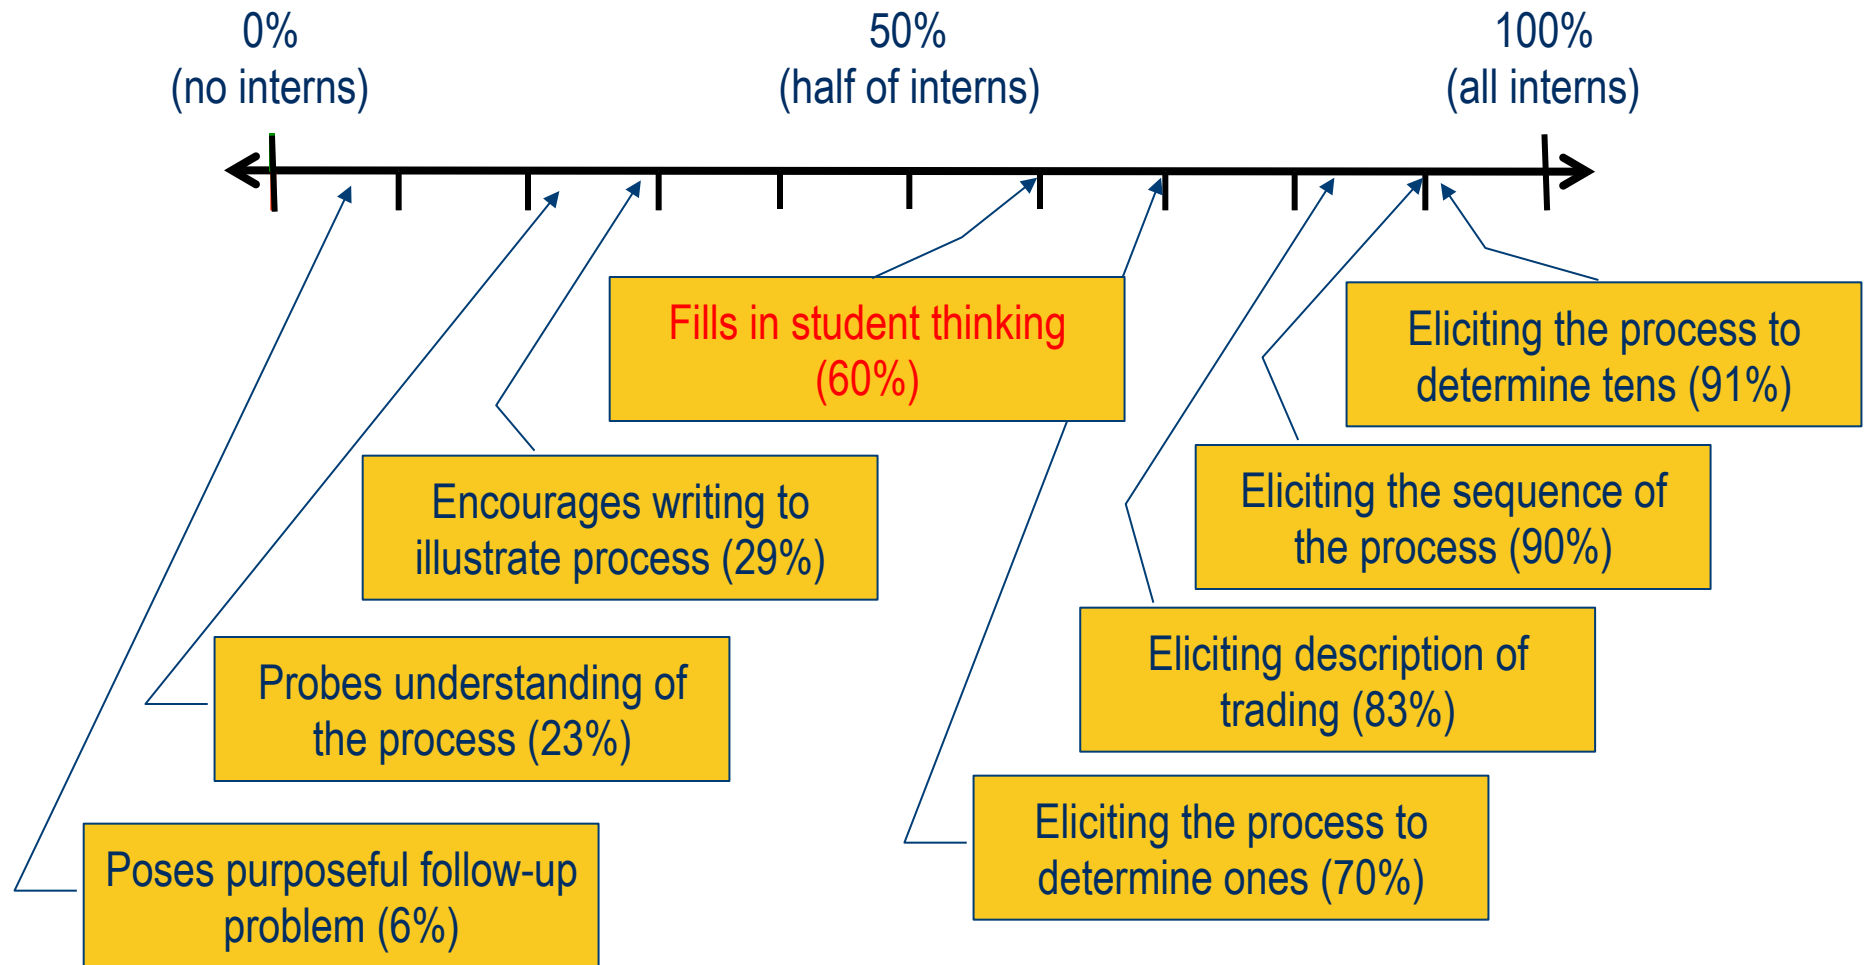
0%
(no interns)

50%
(half of interns)

100%
(all interns)

Fills in student thinking (60%)

Eliciting the process to determine tens (91%)

Encourages writing to illustrate process (29%)

Eliciting the sequence of the process (90%)

Probes understanding of the process (23%)

Eliciting description of trading (83%)

Eliciting the process to determine ones (70%)

Poses purposeful follow-up problem (6%)